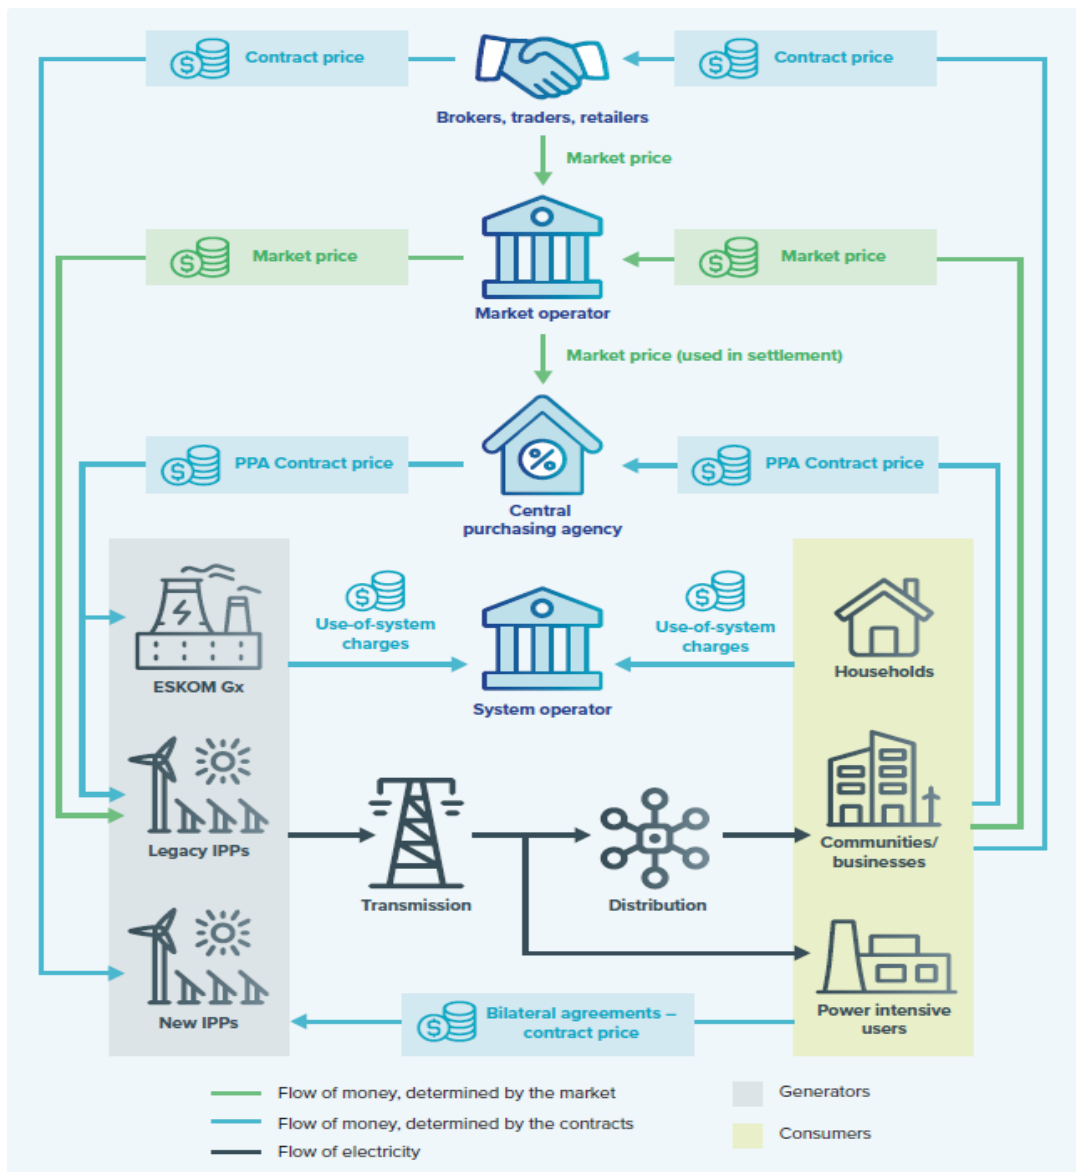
Contract price

Brokers, traders, retailers

Contract price

Market price

Market price

Market operator

Market price

Market price (used in settlement)

PPA Contract price

Central purchasing agency

PPA Contract price

ESKOM Gx

Use-of-system charges

System operator

Use-of-system charges

Households

Legacy IPPs

Transmission

Distribution

Communities/ businesses

New IPPs

Bilateral agreements – contract price

Power intensive users

Flow of money, determined by the market

Flow of money, determined by the contracts

Flow of electricity

Generators

Consumers